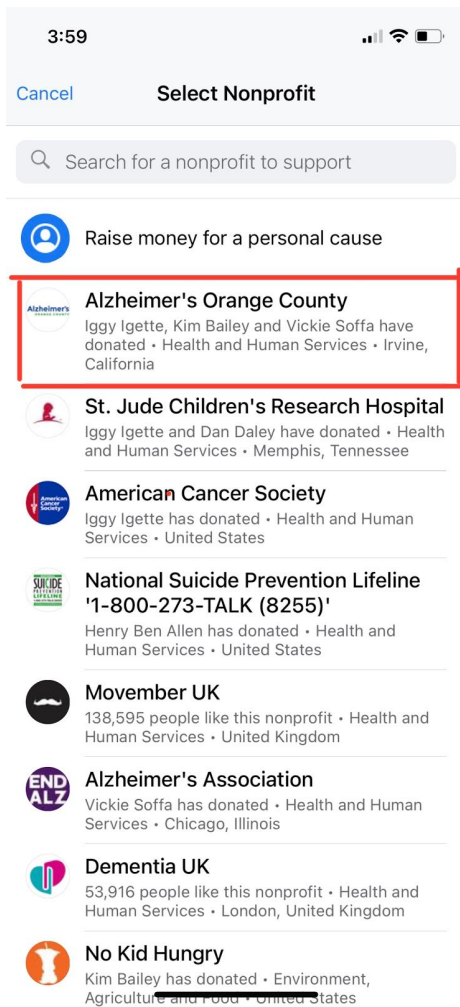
3:59

Cancel Select Nonprofit

Search for a nonprofit to support

Raise money for a personal cause

Alzheimer's ORANGE COUNTY

Alzheimer's Orange County
Iggy Igette, Kim Bailey and Vickie Soffa have donated • Health and Human Services • Irvine, California

St. Jude Children's Research Hospital
Iggy Igette and Dan Daley have donated • Health and Human Services • Memphis, Tennessee

American Cancer Society

American Cancer Society
Iggy Igette has donated • Health and Human Services • United States

SUICIDE PREVENTION LIFELINE

National Suicide Prevention Lifeline '1-800-273-TALK (8255)'
Henry Ben Allen has donated • Health and Human Services • United States

Movember UK
138,595 people like this nonprofit • Health and Human Services • United Kingdom

END ALZ

Alzheimer's Association
Vickie Soffa has donated • Health and Human Services • Chicago, Illinois

Dementia UK
53,916 people like this nonprofit • Health and Human Services • London, United Kingdom

No Kid Hungry
Kim Bailey has donated • Environment, Agriculture and Food • United States